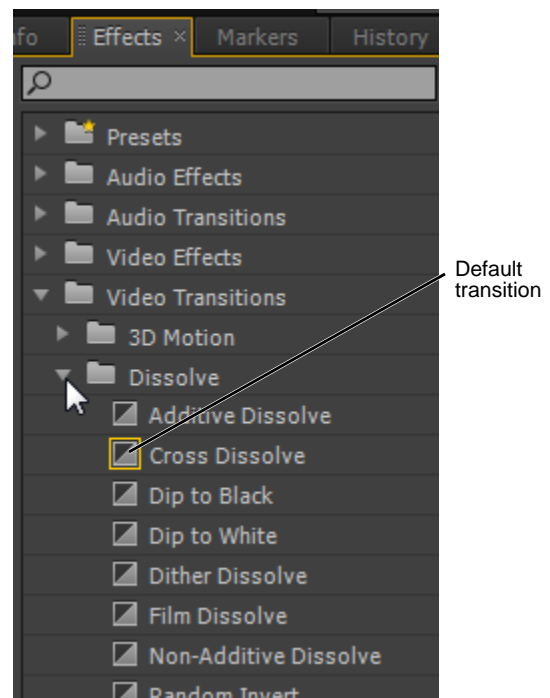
fo
Effects ×
Markers
History

Presets
Audio Effects
Audio Transitions
Video Effects
Video Transitions
3D Motion
Dissolve
Additive Dissolve
Cross Dissolve
Dip to Black
Dip to White
Dither Dissolve
Film Dissolve
Non-Additive Dissolve
Random Invert

Default transition